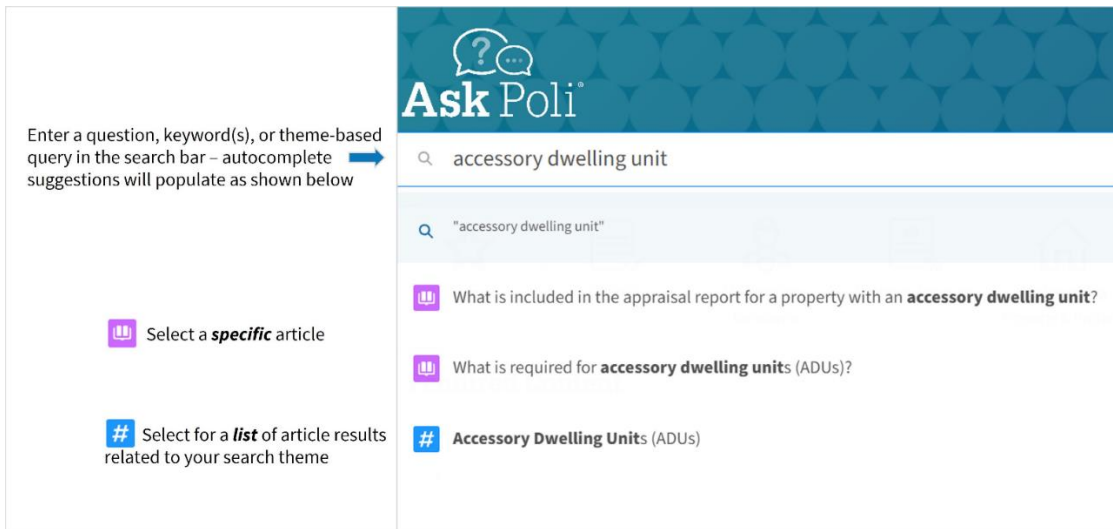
Enter a question, keyword(s), or theme-based query in the search bar – autocomplete suggestions will populate as shown below

Select a ***specific*** article

Select for a ***list*** of article results related to your search theme

Ask Poli®

accessory dwelling unit

"accessory dwelling unit"

What is included in the appraisal report for a property with an **accessory dwelling unit**?

What is required for **accessory dwelling unit**s (ADUs)?

**Accessory Dwelling Unit**s (ADUs)